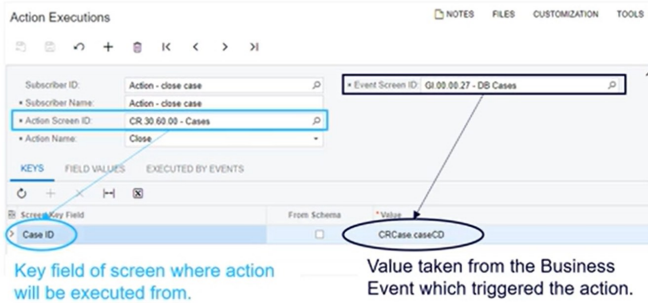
Action Executions

NOTES FILES CUSTOMIZATION TOOLS

Subscriber ID: Action - close case

• Subscriber Name: Action - close case

• Action Screen ID: CR.30.60.00 - Cases

• Action Name: Close

• Event Screen ID: GI.00.00.27 - DB Cases

KEYS FIELD VALUES EXECUTED BY EVENTS

Screen Key Field | From Schema | * Value

Case ID | | CRCase.caseCD

Key field of screen where action will be executed from.

Value taken from the Business Event which triggered the action.